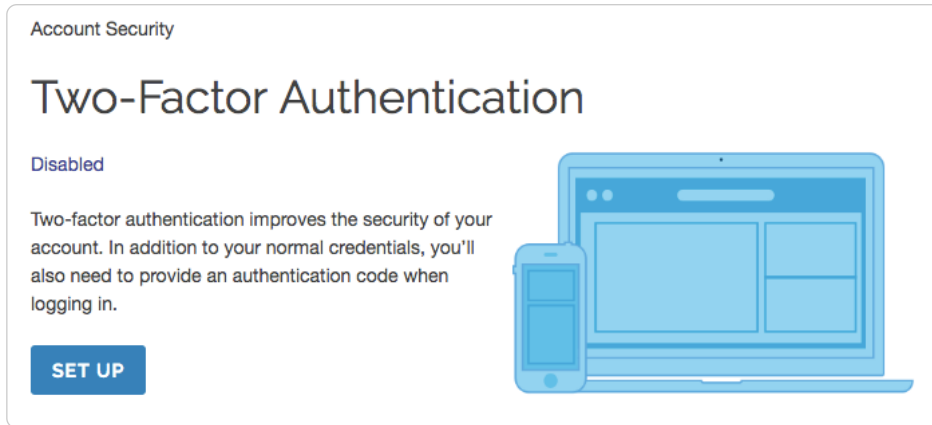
Account Security

Two-Factor Authentication

Disabled

Two-factor authentication improves the security of your account. In addition to your normal credentials, you'll also need to provide an authentication code when logging in.

SET UP